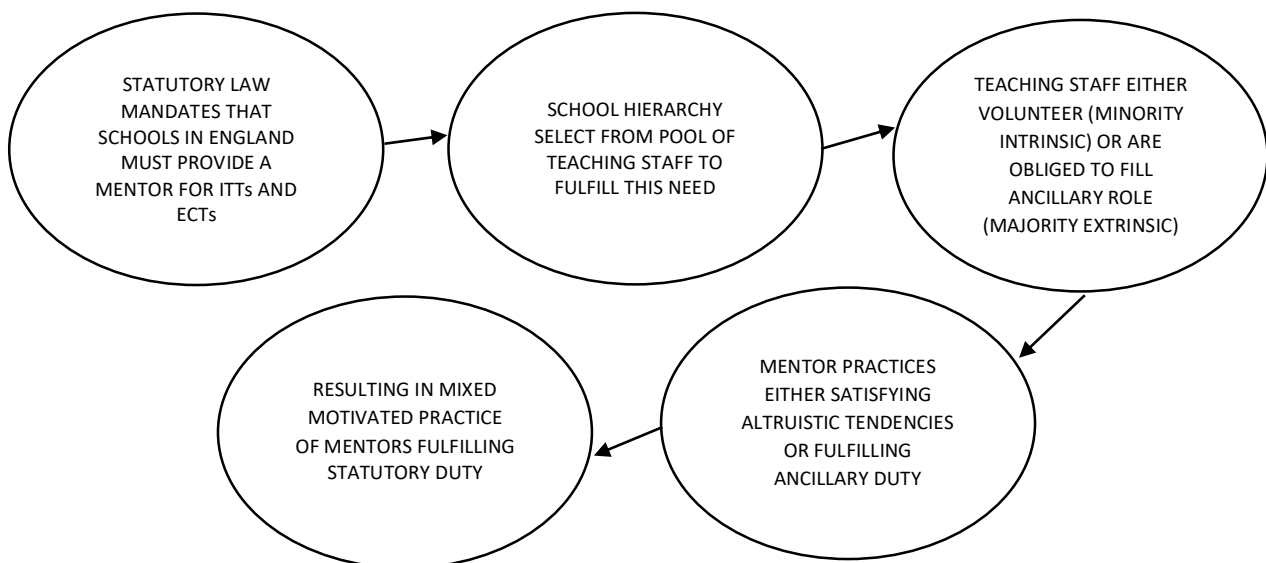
STATUTORY LAW MANDATES THAT SCHOOLS IN ENGLAND MUST PROVIDE A MENTOR FOR ITTs AND ECTs

SCHOOL HIERARCHY SELECT FROM POOL OF TEACHING STAFF TO FULFILL THIS NEED

TEACHING STAFF EITHER VOLUNTEER (MINORITY INTRINSIC) OR ARE OBLIGED TO FILL ANCILLARY ROLE (MAJORITY EXTRINSIC)

MENTOR PRACTICES EITHER SATISFYING ALTRUISTIC TENDENCIES OR FULFILLING ANCILLARY DUTY

RESULTING IN MIXED MOTIVATED PRACTICE OF MENTORS FULFILLING STATUTORY DUTY